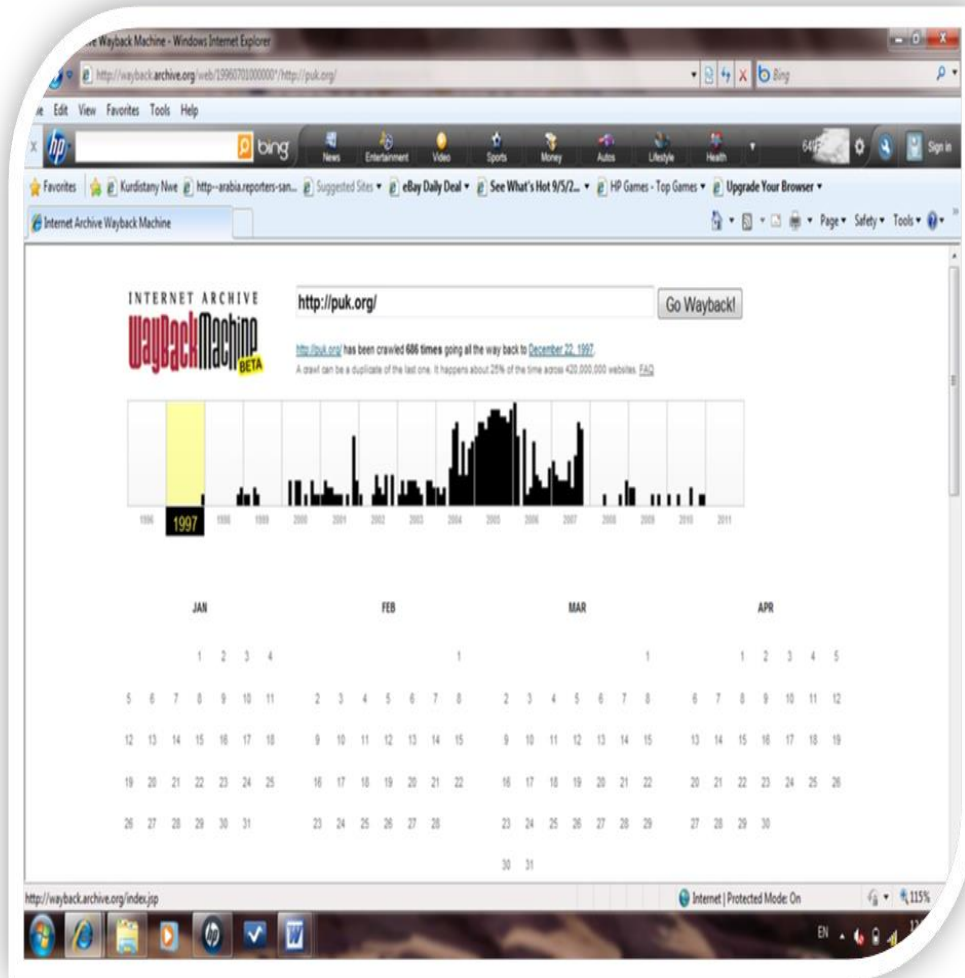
e Wayback Machine - Windows Internet Explorer

http://wayback.archive.org/web/19960701000000*/http://puk.org/

Bing

e Edit View Favorites Tools Help

bing News Entertainment Video Sports Money Autos Lifestyle Health 64°F Sign in

Favorites Kurdistany Nwe http--arabia.reporters-san... Suggested Sites eBay Daily Deal See What's Hot 9/5/2... HP Games - Top Games Upgrade Your Browser

Internet Archive Wayback Machine

Page Safety Tools

INTERNET ARCHIVE
WaybackMachine BETA

http://puk.org/

Go Wayback!

http://puk.org/ has been crawled 686 times going all the way back to December 22, 1997.
A crawl can be a duplicate of the last one. It happens about 25% of the time across 420,000,000 websites. FAQ

1996 1997 1998 1999 2000 2001 2002 2003 2004 2005 2006 2007 2008 2009 2010 2011

JAN

1 2 3 4
5 6 7 8 9 10 11
12 13 14 15 16 17 18
19 20 21 22 23 24 25
26 27 28 29 30 31

FEB

1
2 3 4 5 6 7 8
9 10 11 12 13 14 15
16 17 18 19 20 21 22
23 24 25 26 27 28

MAR

1
2 3 4 5 6 7 8
9 10 11 12 13 14 15
16 17 18 19 20 21 22
23 24 25 26 27 28 29
30 31

APR

1 2 3 4 5
6 7 8 9 10 11 12
13 14 15 16 17 18 19
20 21 22 23 24 25 26
27 28 29 30

http://wayback.archive.org/index.jsp

Internet | Protected Mode: On

115%

EN